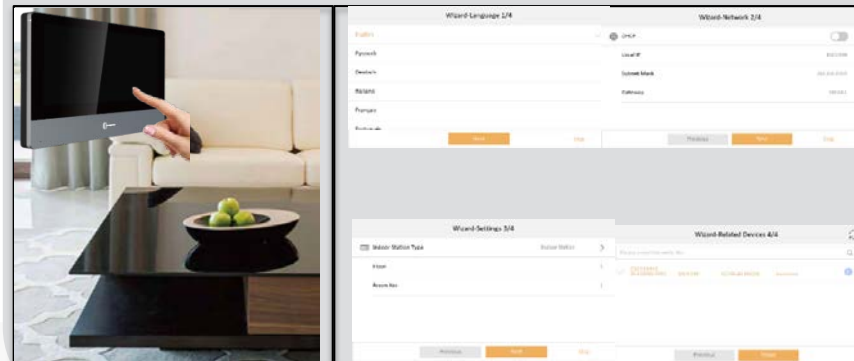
Wizard-Language 1/4

English

Русский

Deutsch

Italiano

Français

Português

Next

Skip

Wizard-Network 2/4

DHCP

Local IP

Subnet Mask

Gateway

Previous

Next

Skip

Wizard-Settings 3/4

Indoor Station Type

Indoor Station

Floor

Room No.

Previous

Next

Skip

Wizard-Related Devices 4/4

Previous

Finish